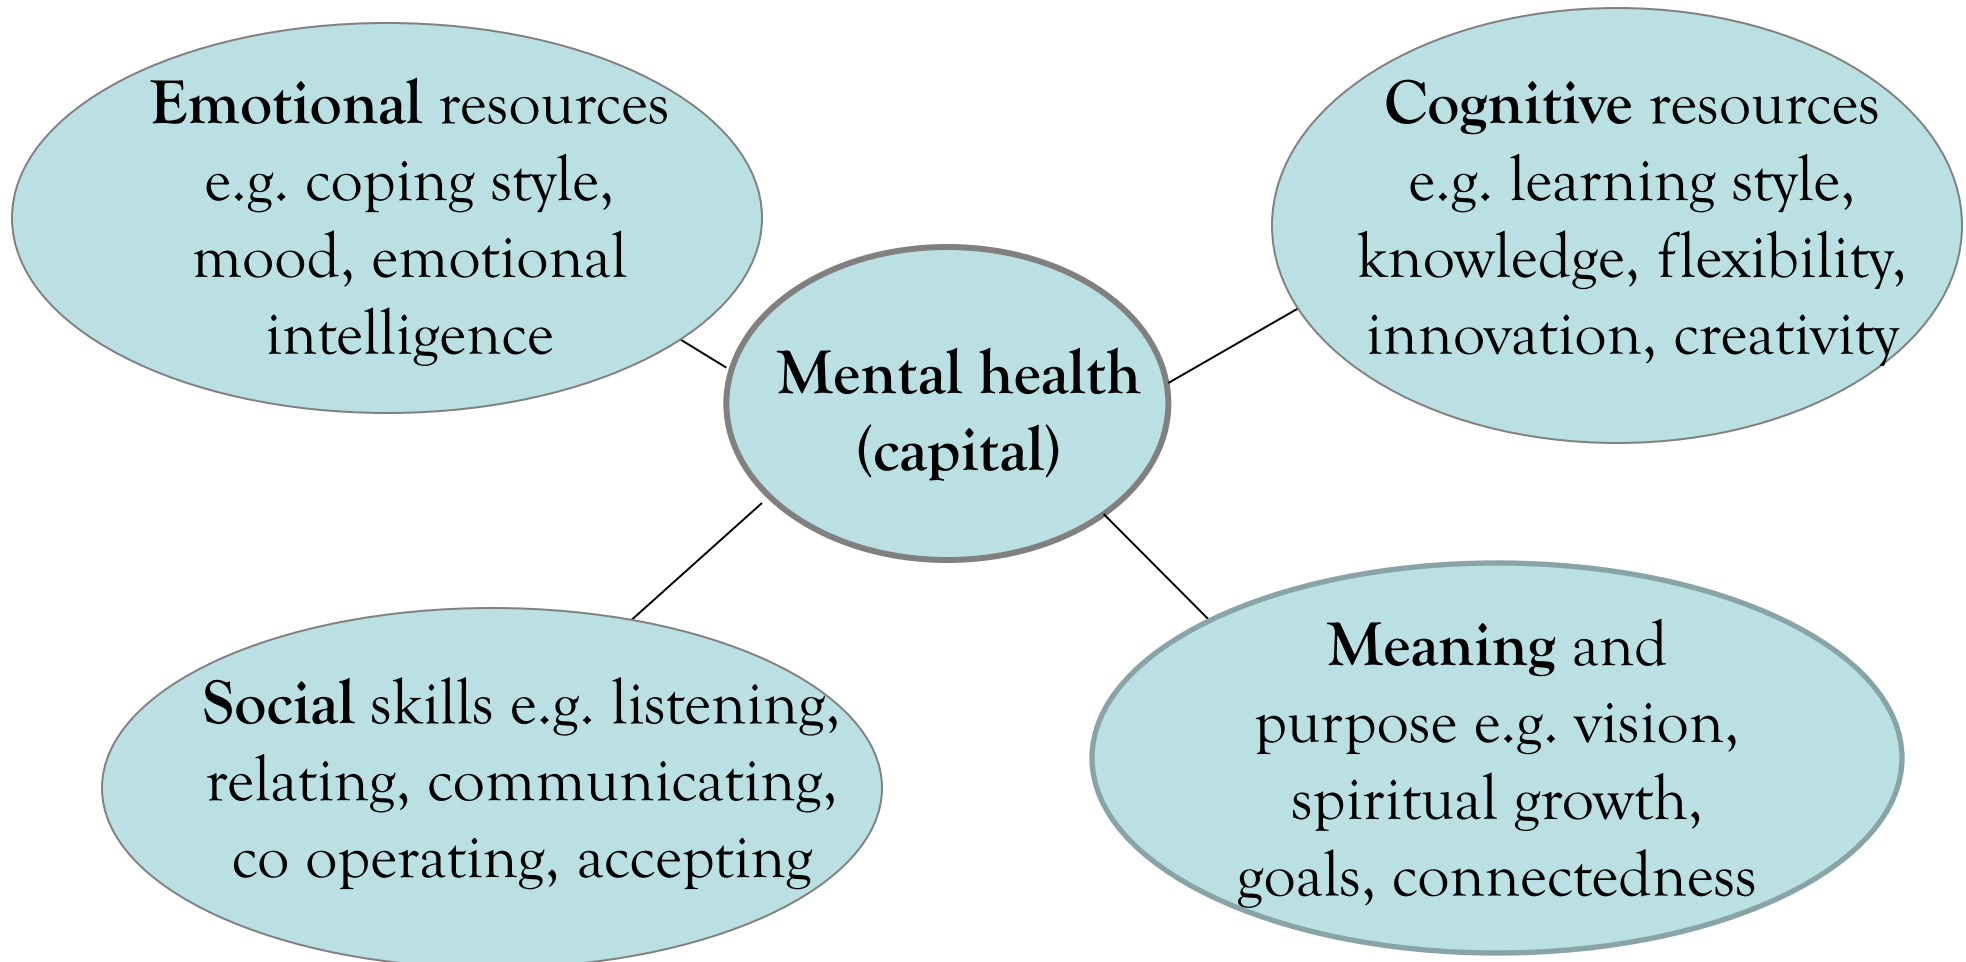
Emotional resources e.g. coping style, mood, emotional intelligence

Cognitive resources e.g. learning style, knowledge, flexibility, innovation, creativity

Mental health (capital)

Social skills e.g. listening, relating, communicating, co operating, accepting

Meaning and purpose e.g. vision, spiritual growth, goals, connectedness